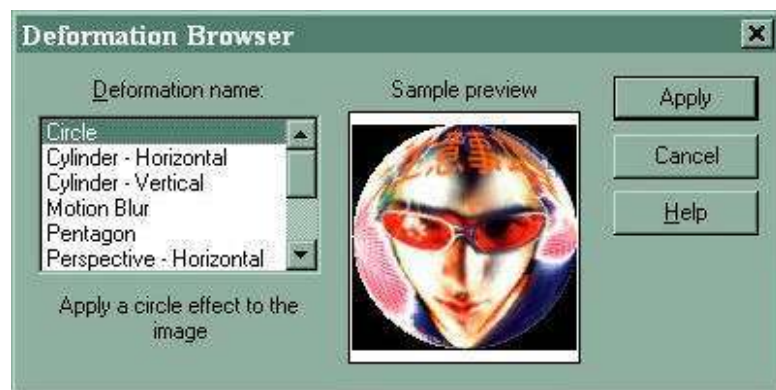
Deformation Browser

Deformation name:

Circle
Cylinder - Horizontal
Cylinder - Vertical
Motion Blur
Pentagon
Perspective - Horizontal

Apply a circle effect to the image

Sample preview

Apply

Cancel

Help